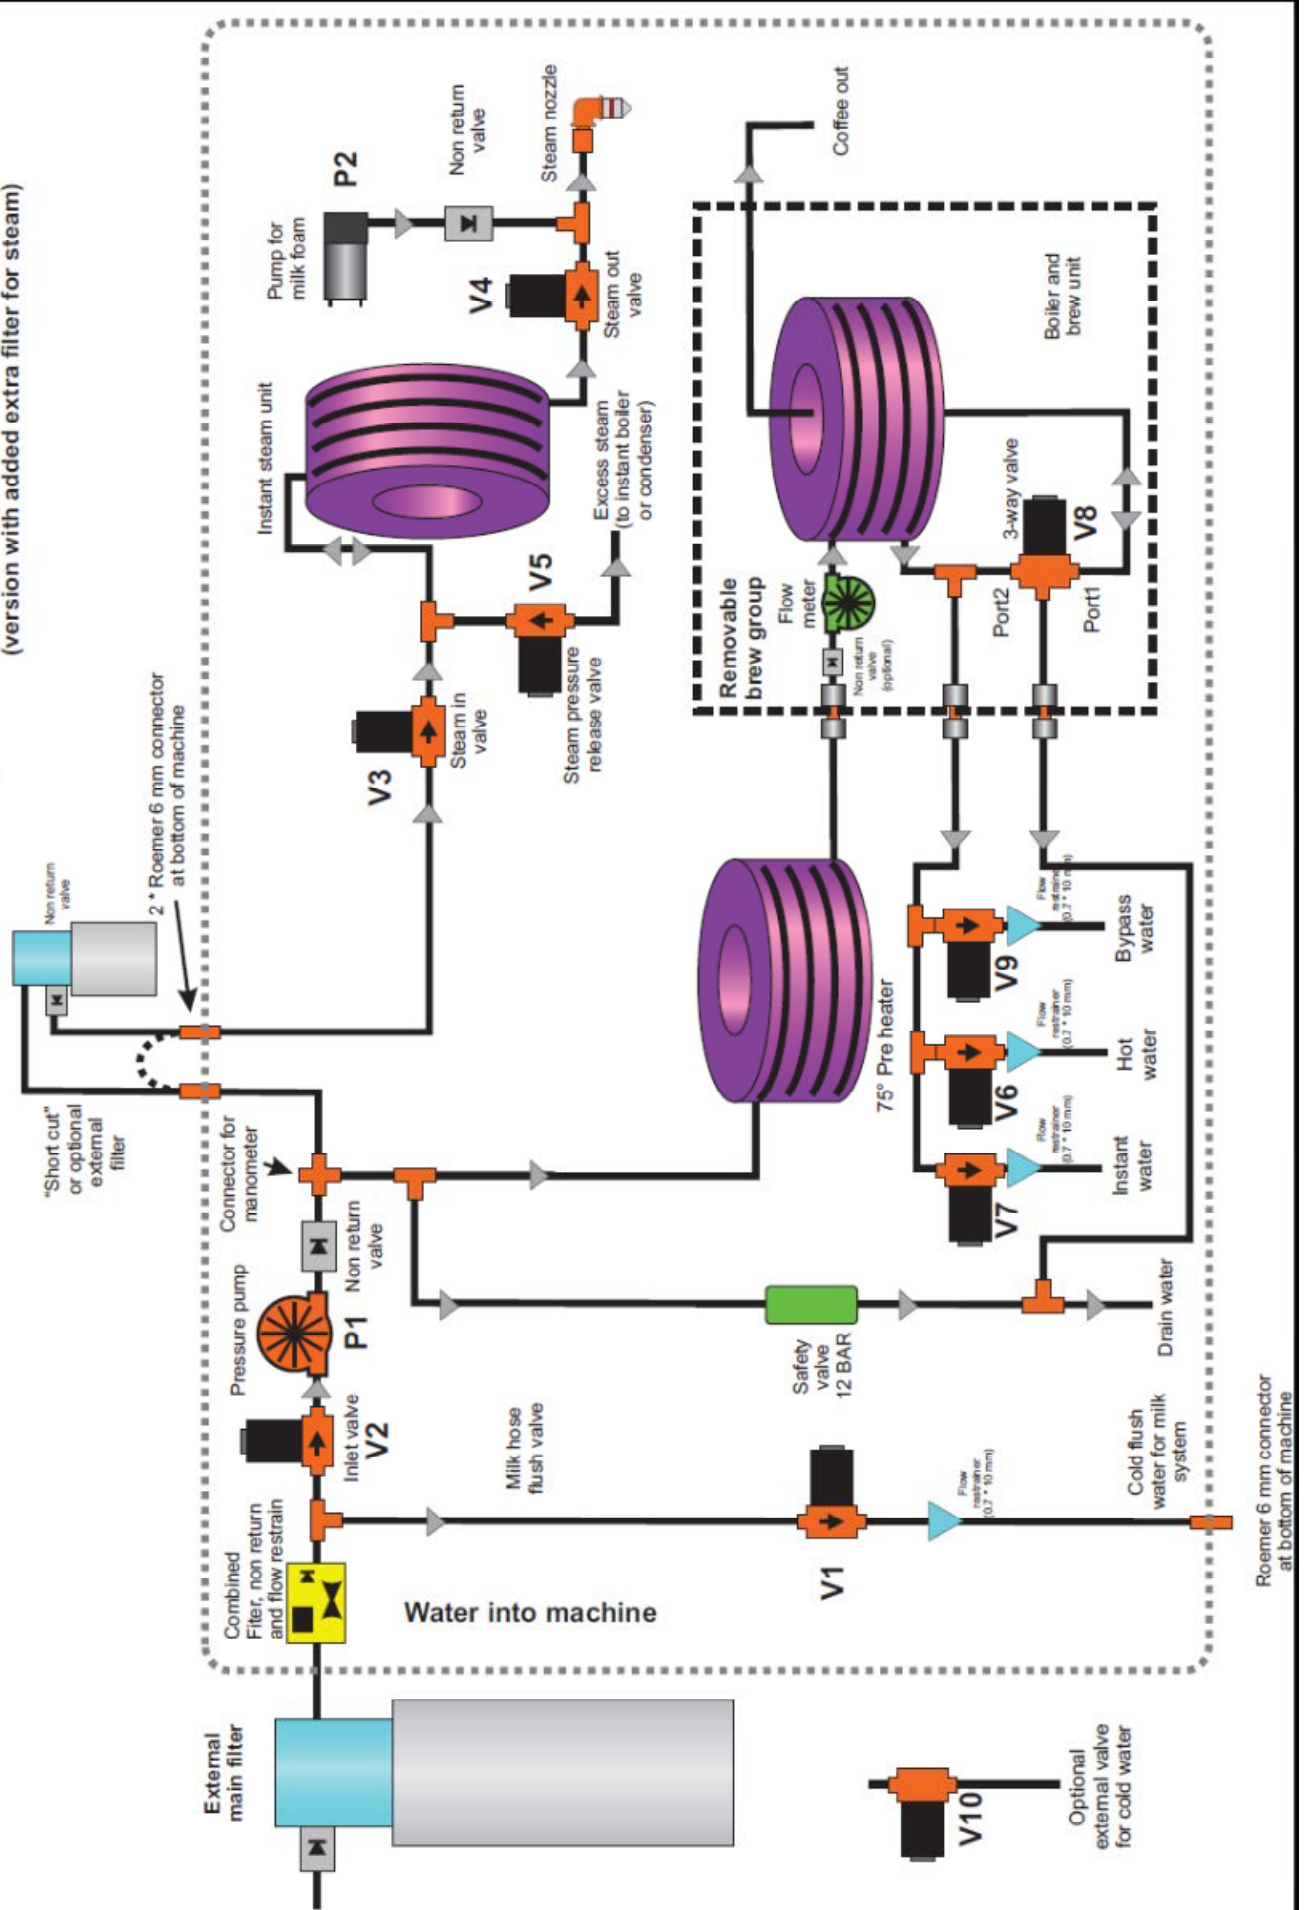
(version with added extra filter for steam)

Non return valve

2 * Roemer 6 mm connector at bottom of machine

"Short cut" or optional external filter

Connector for manometer

Instant steam unit

Pump for milk foam

P2

Non return valve

Steam nozzle

V4

Steam out valve

Excess steam (to instant boiler or condenser)

V5

Steam pressure release valve

V3

Steam in valve

Coffee out

Boiler and brew unit

3-way valve

V8

Port2

Port1

Removable brew group

Flow meter

Non return valve (optional)

75° Pre heater

Flow restrainer (0.7 * 10 mm)

Bypass water

V9

Flow restrainer (0.7 * 10 mm)

Hot water

V6

Flow restrainer (0.7 * 10 mm)

Instant water

V7

Pressure pump

P1

Non return valve

Safety valve 12 BAR

Drain water

Inlet valve

V2

Milk hose flush valve

Combined Filter, non return and flow restrain

Water into machine

V1

Flow restrainer (0.7 * 10 mm)

Cold flush water for milk system

Roemer 6 mm connector at bottom of machine

External main filter

V10

Optional external valve for cold water